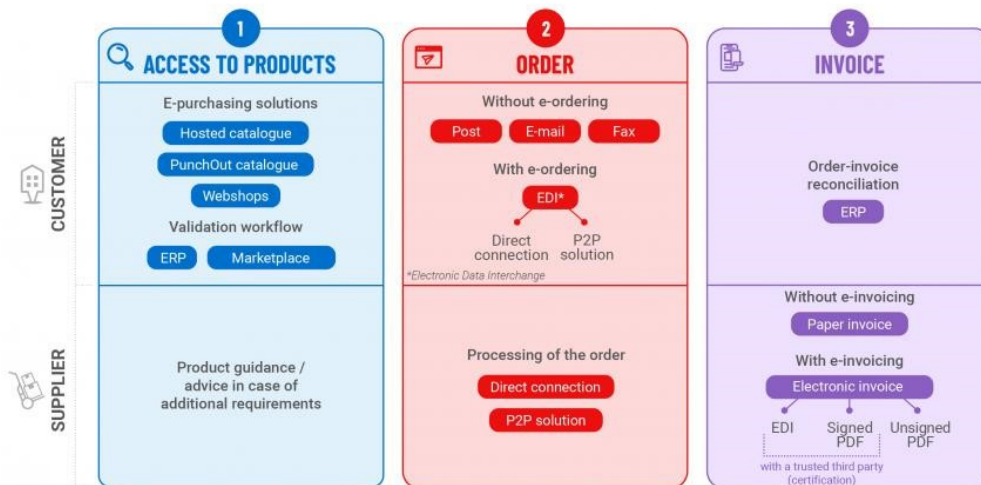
1
ACCESS TO PRODUCTS

2
ORDER

3
INVOICE

CUSTOMER

E-purchasing solutions
Hosted catalogue
PunchOut catalogue
Webshops
Validation workflow
ERP
Marketplace

Without e-ordering
Post
E-mail
Fax
With e-ordering
EDI*
Direct connection
P2P solution
*Electronic Data Interchange

Order-invoice reconciliation
ERP

SUPPLIER

Product guidance / advice in case of additional requirements

Processing of the order
Direct connection
P2P solution

Without e-invoicing
Paper invoice
With e-invoicing
Electronic invoice
EDI
Signed PDF
Unsigned PDF
with a trusted third party (certification)